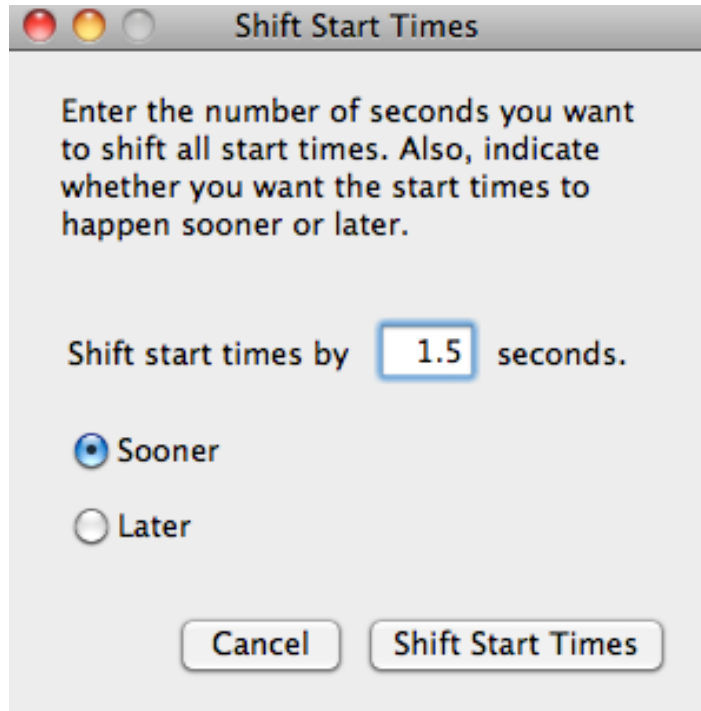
Shift Start Times

Enter the number of seconds you want to shift all start times. Also, indicate whether you want the start times to happen sooner or later.

Shift start times by 1.5 seconds.

Sooner

Later

Cancel Shift Start Times